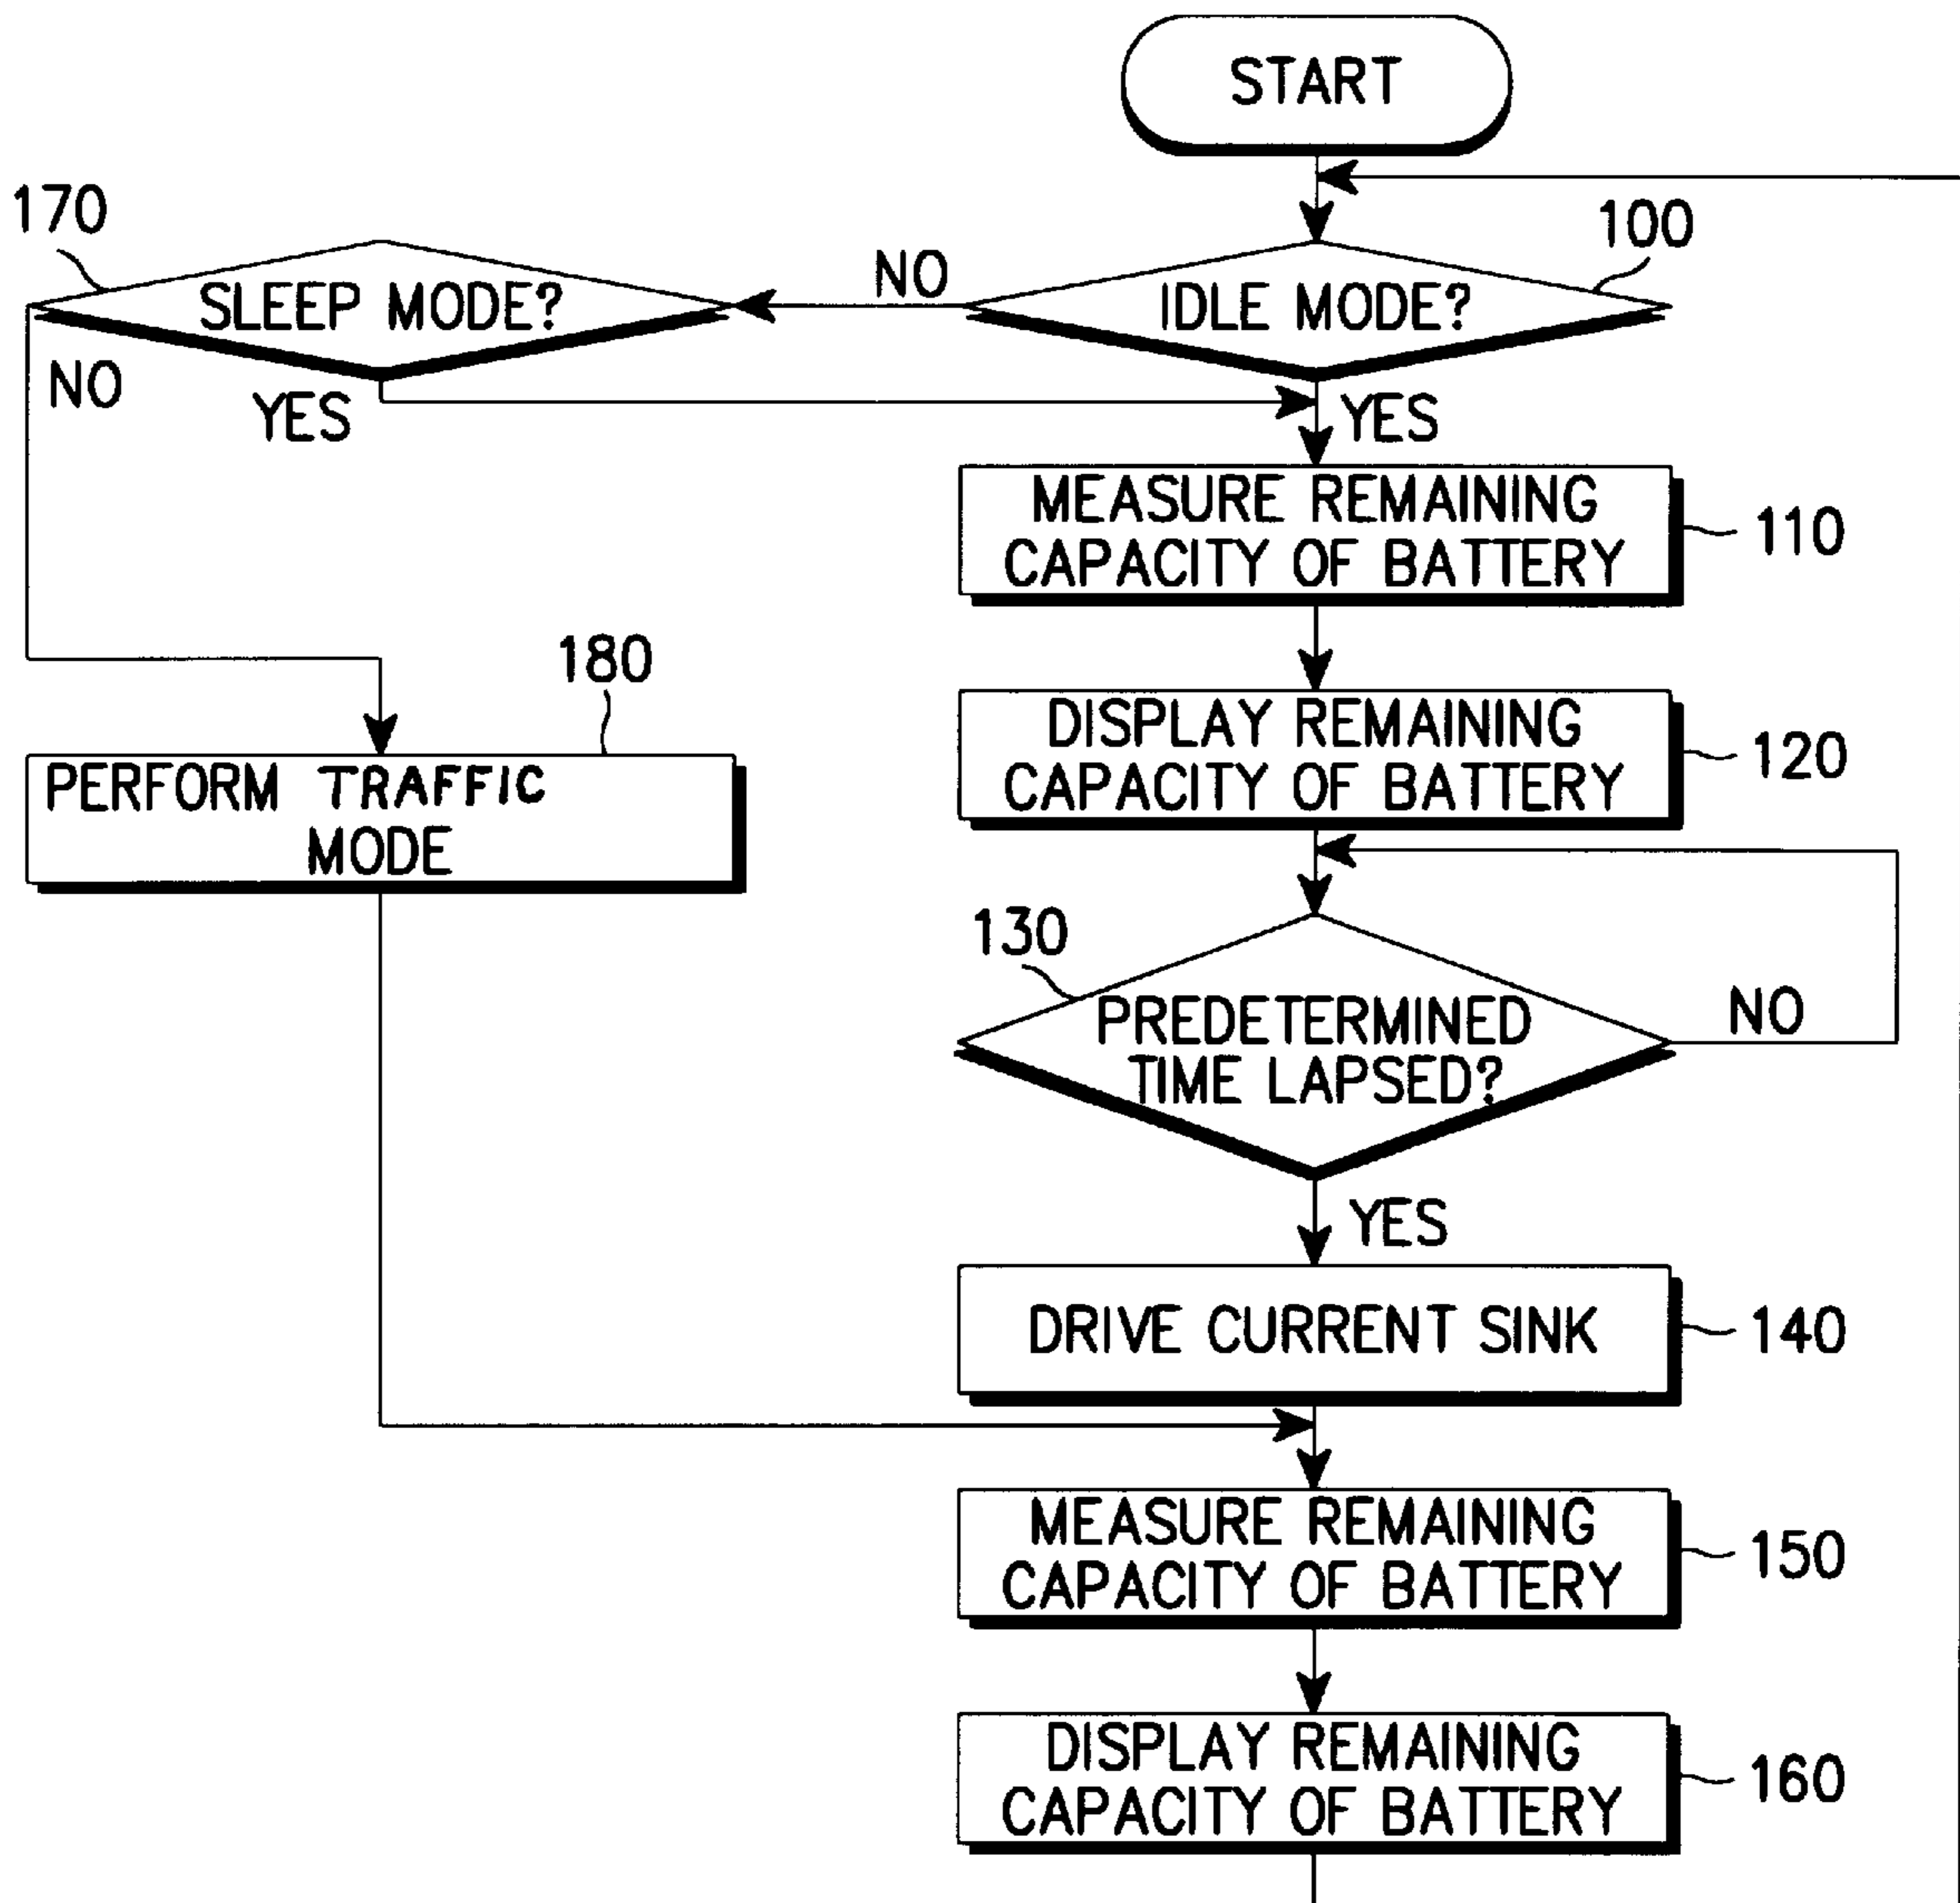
START

170

SLEEP MODE?

NO

NO

IDLE MODE?

100

YES

YES

MEASURE REMAINING CAPACITY OF BATTERY

110

180

DISPLAY REMAINING CAPACITY OF BATTERY

120

PERFORM TRAFFIC MODE

130

PREDETERMINED TIME LAPSED?

NO

YES

DRIVE CURRENT SINK

140

MEASURE REMAINING CAPACITY OF BATTERY

150

DISPLAY REMAINING CAPACITY OF BATTERY

160